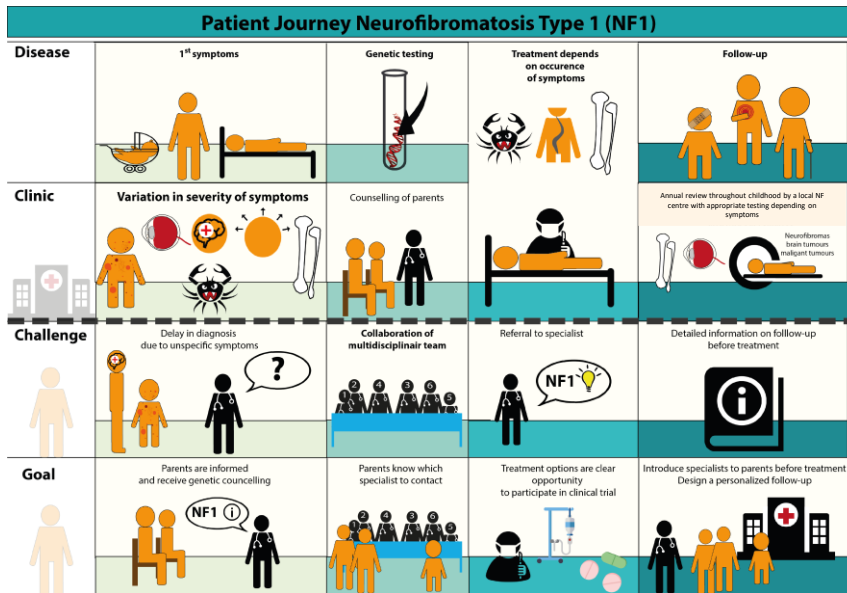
Patient Journey Neurofibromatosis Type 1 (NF1)

Disease

1st symptoms

Genetic testing

Treatment depends on occurence of symptoms

Follow-up

Clinic

Variation in severity of symptoms

Counselling of parents

Annual review throughout childhood by a local NF centre with appropriate testing depending on symptoms

Neurofibromas
brain tumours
maligant tumours

Challenge

Delay in diagnosis due to unspecific symptoms

?

Collaboration of multidisciplinair team

1 2 3 4 5 6

Referral to specialist

NF1

Detailed information on folllow-up before treatment

Goal

Parents are informed and receive genetic councelling

NF1

Parents know which specialist to contact

1 2 3 4 5 6

Treatment options are clear opportunity to participate in clinical trial

Introduce specialists to parents before treatment
Design a personalized follow-up